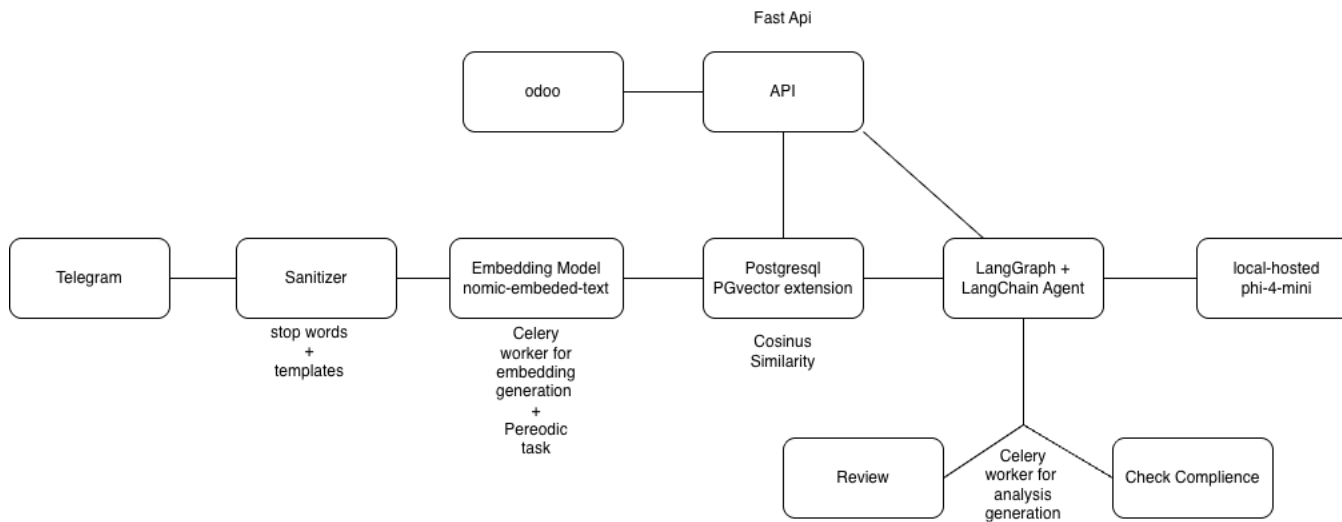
Fast Api

odoo

API

Telegram

Sanitizer

stop words
+
templates

Embedding Model
nomic-embeded-text

Celery
worker for
embedding
generation
+
Pereodic
task

Postgresql
PGvector extension

Cosinus
Similarity

LangGraph +
LangChain Agent

local-hosted
phi-4-mini

Review

Celery
worker for
analysis
generation

Check Complience